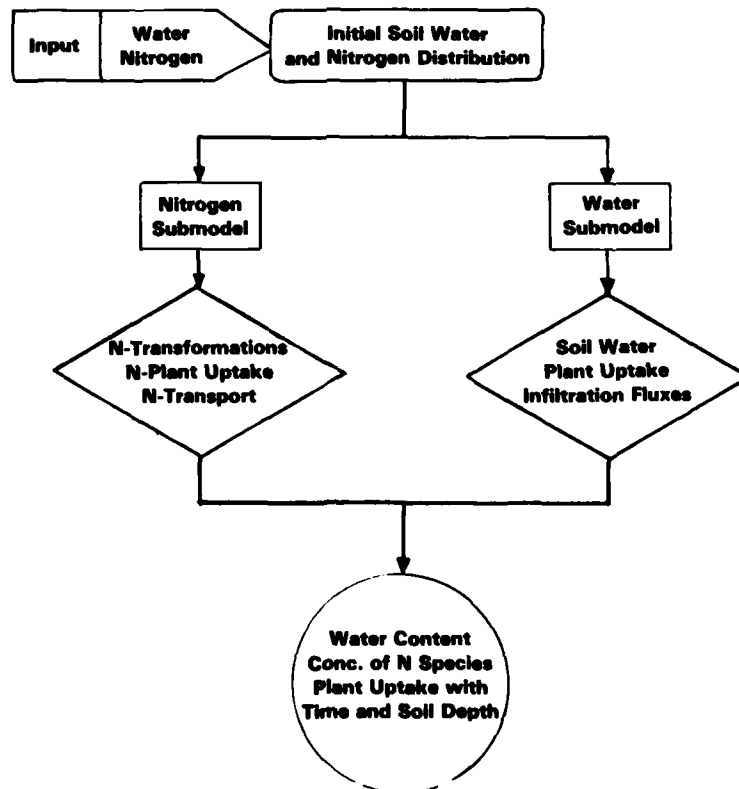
Input

Water
Nitrogen

Initial Soil Water and Nitrogen Distribution

Nitrogen Submodel

Water Submodel

N-Transformations
N-Plant Uptake
N-Transport

Soil Water
Plant Uptake
Infiltration Fluxes

Water Content
Conc. of N Species
Plant Uptake with
Time and Soil Depth